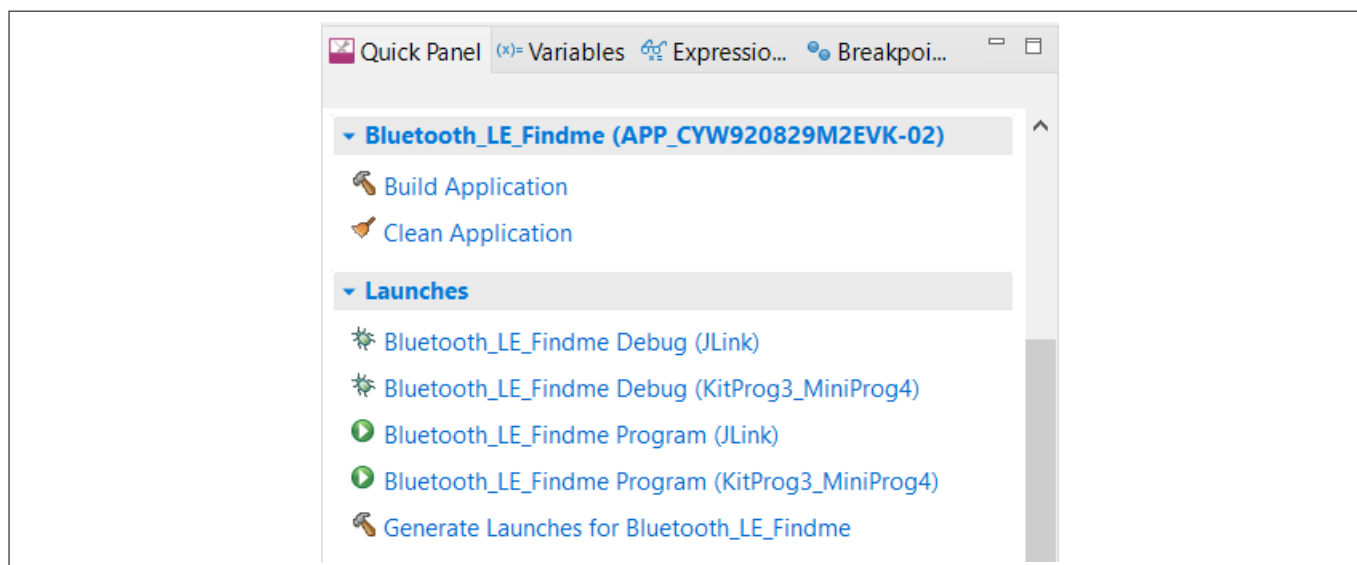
Quick Panel (x)= Variables Expressio... Breakpoi...

Bluetooth_LE_Findme (APP_CYW920829M2EVK-02)

Build Application

Clean Application

Launches

Bluetooth_LE_Findme Debug (JLink)

Bluetooth_LE_Findme Debug (KitProg3_MiniProg4)

Bluetooth_LE_Findme Program (JLink)

Bluetooth_LE_Findme Program (KitProg3_MiniProg4)

Generate Launches for Bluetooth_LE_Findme